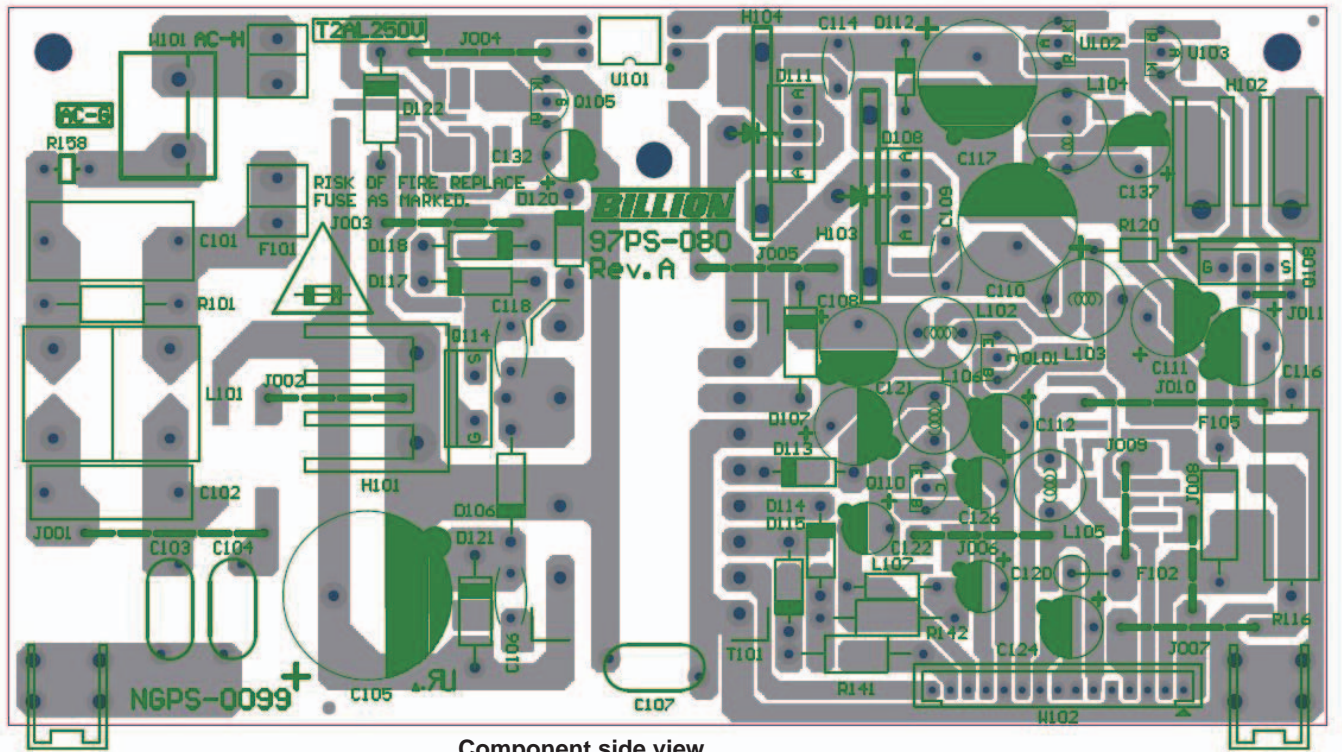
T2AL250V
W101 AC-H
JO04
U101
H104
C114 D112
U102
U103
AC-G
D122
Q105
D111
L104
H102
R158
C132
D108
C117
C137
RISK OF FIRE REPLACE FUSE AS MARKED.
D120
BILLION
C101
F101
J003
D118
97PS-080
Rev.A
H103
C109
R120
D117
C118
J005
G S
U108
R101
C108
C110
L102
L103
C111
J011
D114
S
G
Q101
L106
C116
L101
J002
C121
J010
D107
C112
F105
H101
D113
J009
Q110
C126
L105
J008
C102
D106
D114
D115
C122
J001
C103
C104
D121
J006
C120
F102
L107
R142
C106
T101
C124
J007
R116
NGPS-0099
C105
C107
R141
W102
Component side view